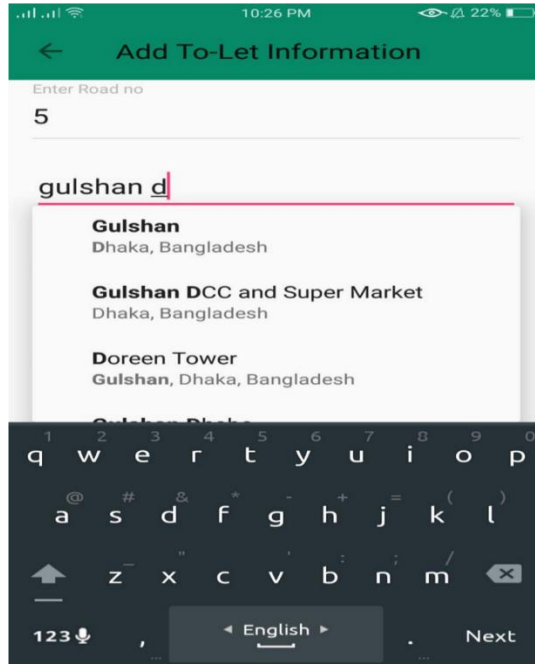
10:26 PM 22%

Add To-Let Information

Enter Road no
5

gulshan d

Gulshan
Dhaka, Bangladesh

Gulshan DCC and Super Market
Dhaka, Bangladesh

Doreen Tower
Gulshan, Dhaka, Bangladesh

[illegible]

1 2 3 4 5 6 7 8 9 0
q w e r t y u i o p
@ # & * - + = ( )
a s d f g h j k l
" ' : ; /
z x c v b n m

123 , English . Next